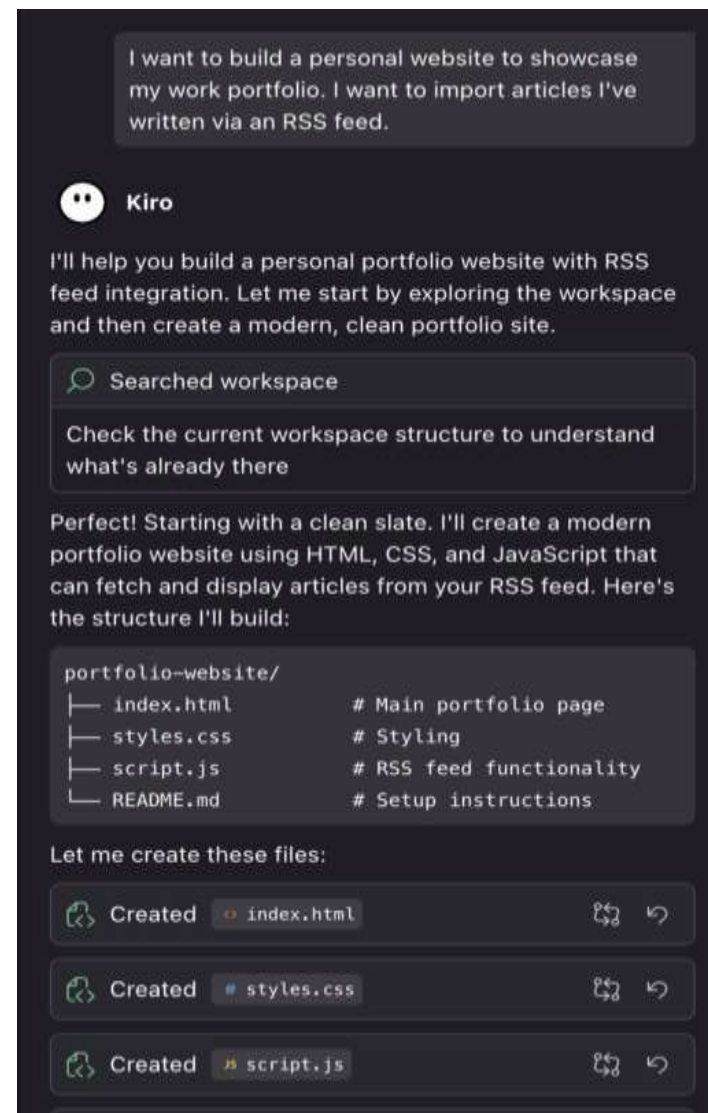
I want to build a personal website to showcase my work portfolio. I want to import articles I've written via an RSS feed.

Kiro

I'll help you build a personal portfolio website with RSS feed integration. Let me start by exploring the workspace and then create a modern, clean portfolio site.

Searched workspace

Check the current workspace structure to understand what's already there

Perfect! Starting with a clean slate. I'll create a modern portfolio website using HTML, CSS, and JavaScript that can fetch and display articles from your RSS feed. Here's the structure I'll build:

```
portfolio-website/
├── index.html        # Main portfolio page
├── styles.css        # Styling
├── script.js         # RSS feed functionality
└── README.md         # Setup instructions
```

Let me create these files:

Created index.html

Created styles.css

Created script.js